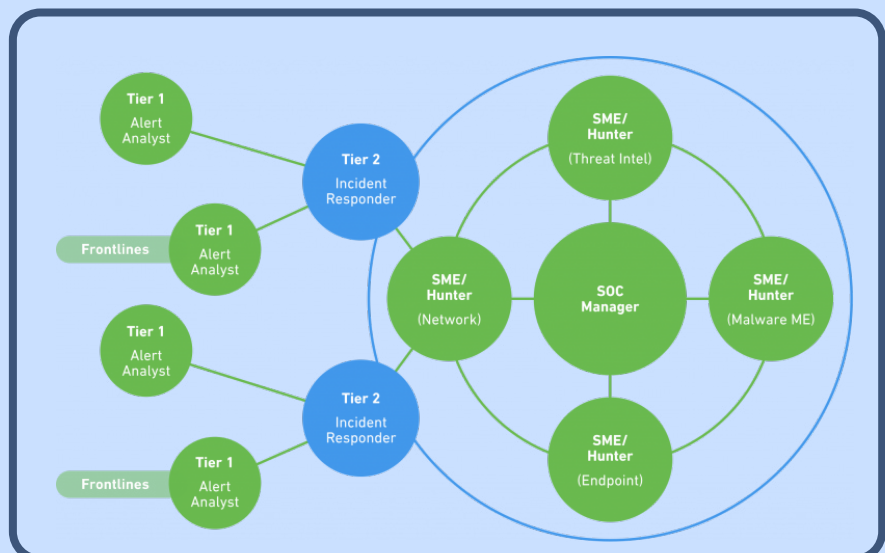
Tier 1
Alert Analyst

Tier 2
Incident Responder

Frontlines

Tier 1
Alert Analyst

SME/
Hunter
(Threat Intel)

SME/
Hunter
(Network)

SOC
Manager

SME/
Hunter
(Malware ME)

Tier 1
Alert Analyst

Tier 2
Incident Responder

SME/
Hunter
(Endpoint)

Frontlines

Tier 1
Alert Analyst